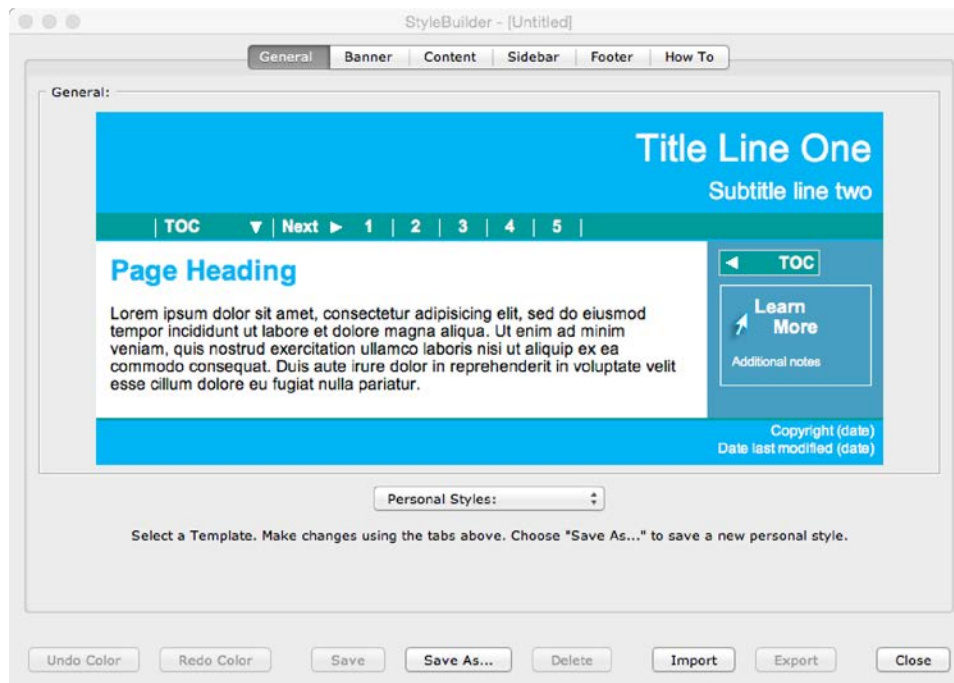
StyleBuilder - [Untitled]

General | Banner | Content | Sidebar | Footer | How To

General:

Title Line One

Subtitle line two

| TOC ▼ | Next ► 1 | 2 | 3 | 4 | 5 |

Page Heading

Lorem ipsum dolor sit amet, consectetur adipisicing elit, sed do eiusmod tempor incididunt ut labore et dolore magna aliqua. Ut enim ad minim veniam, quis nostrud exercitation ullamco laboris nisi ut aliquip ex ea commodo consequat. Duis aute irure dolor in reprehenderit in voluptate velit esse cillum dolore eu fugiat nulla pariatur.

◄ TOC

Learn More

Additional notes

Copyright (date)
Date last modified (date)

Personal Styles:

Select a Template. Make changes using the tabs above. Choose "Save As..." to save a new personal style.

Undo Color | Redo Color | Save | Save As... | Delete | Import | Export | Close